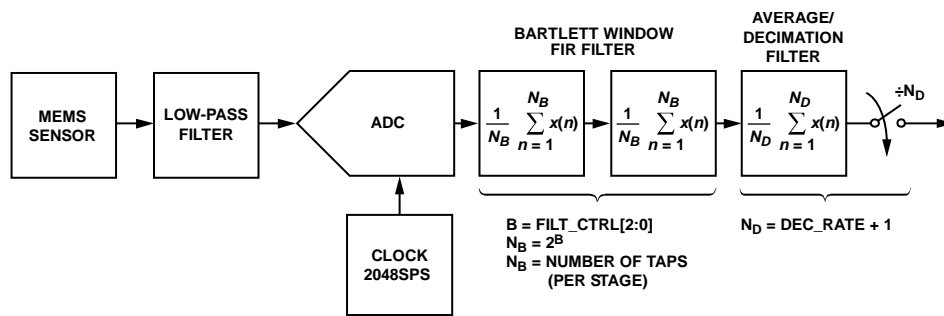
BARTLETT WINDOW FIR FILTER

AVERAGE/ DECIMATION FILTER

MEMS SENSOR

LOW-PASS FILTER

ADC

$\frac{1}{N_B} \sum_{n=1}^{N_B} x(n)$

$\frac{1}{N_B} \sum_{n=1}^{N_B} x(n)$

$\frac{1}{N_D} \sum_{n=1}^{N_D} x(n)$

$\div N_D$

CLOCK 2048SPS

B = FILT_CTRL[2:0]
$N_B = 2^B$
$N_B$ = NUMBER OF TAPS (PER STAGE)

$N_D$ = DEC_RATE + 1